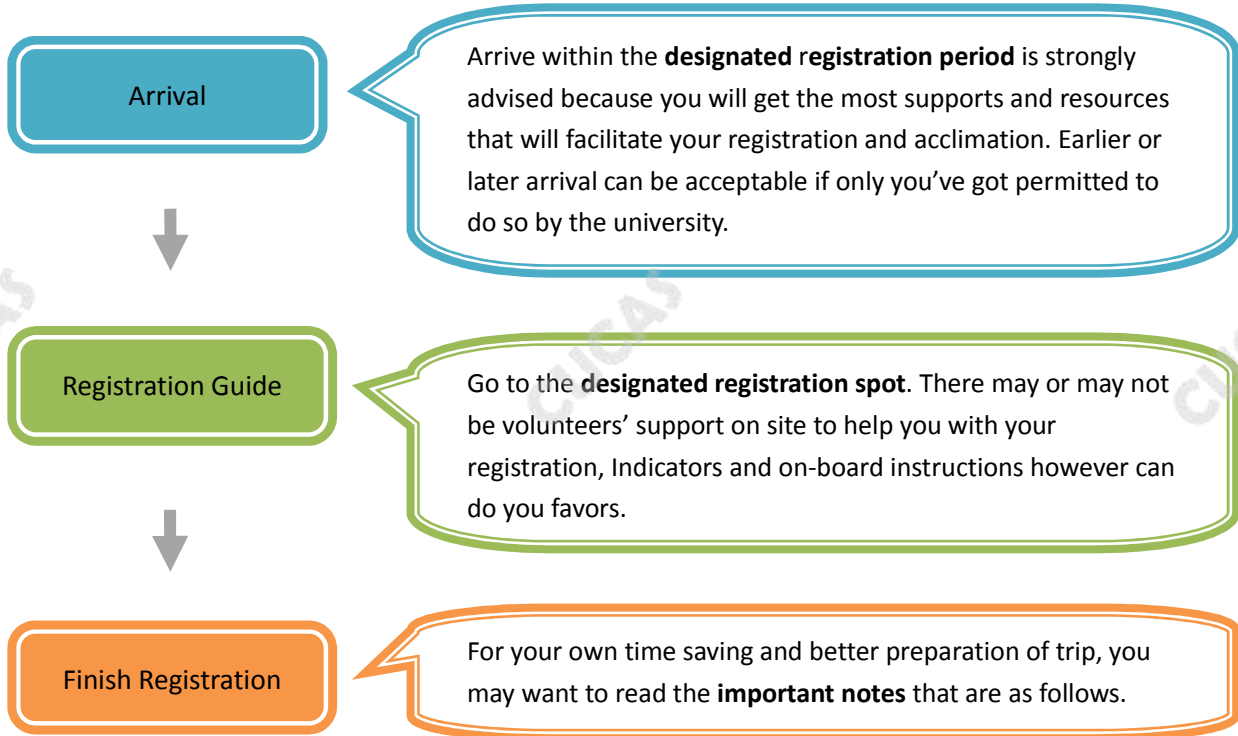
Arrival

Arrive within the **designated registration period** is strongly advised because you will get the most supports and resources that will facilitate your registration and acclimation. Earlier or later arrival can be acceptable if only you've got permitted to do so by the university.

Registration Guide

Go to the **designated registration spot**. There may or may not be volunteers' support on site to help you with your registration, Indicators and on-board instructions however can do you favors.

Finish Registration

For your own time saving and better preparation of trip, you may want to read the **important notes** that are as follows.

CUCAS CUCAS CUCAS